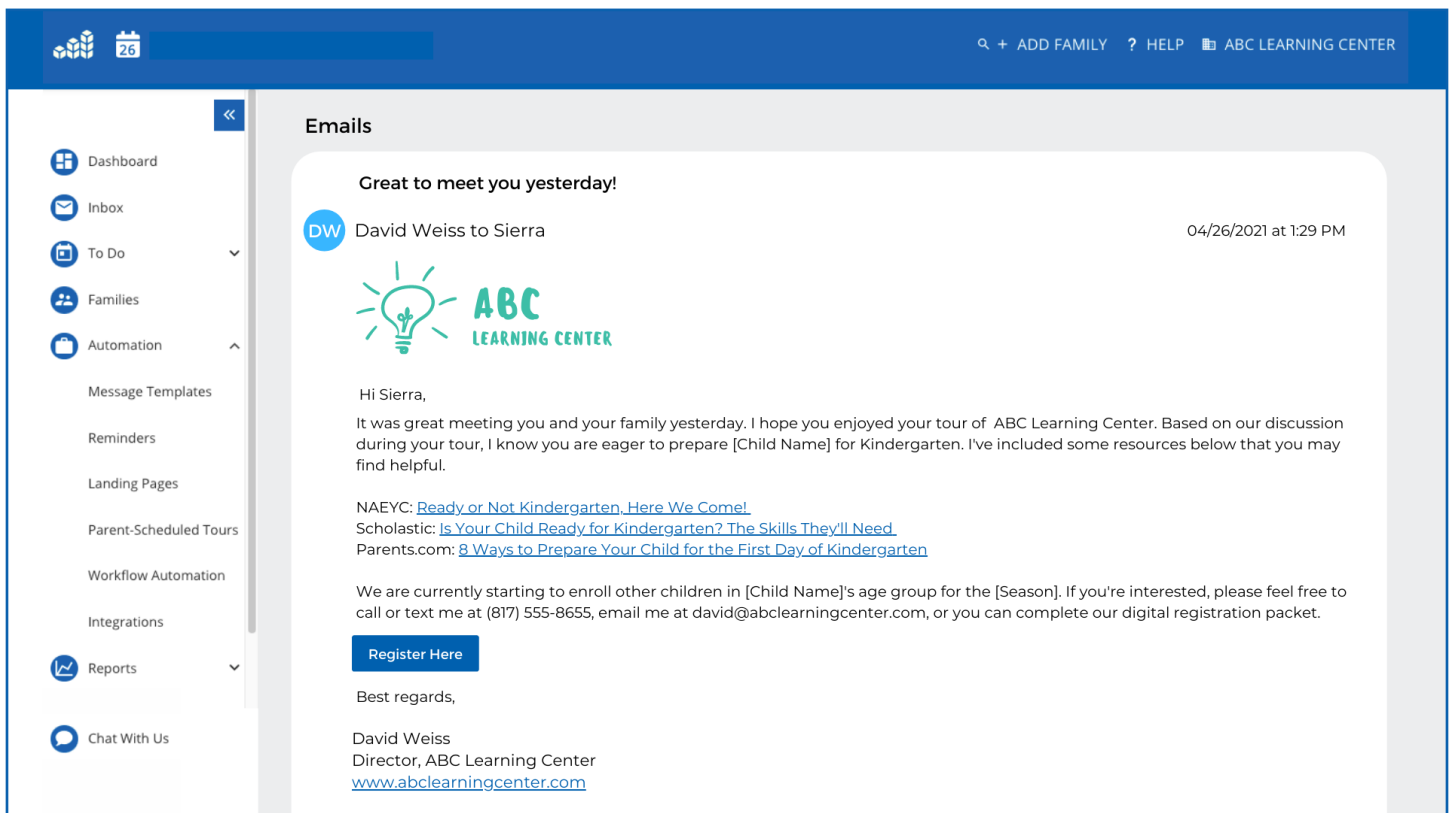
26

+ ADD FAMILY ? HELP ABC LEARNING CENTER

«

Dashboard
Inbox
To Do
Families
Automation
Message Templates
Reminders
Landing Pages
Parent-Scheduled Tours
Workflow Automation
Integrations
Reports
Chat With Us

Emails

Great to meet you yesterday!

DW David Weiss to Sierra 04/26/2021 at 1:29 PM

ABC LEARNING CENTER

Hi Sierra,

It was great meeting you and your family yesterday. I hope you enjoyed your tour of ABC Learning Center. Based on our discussion during your tour, I know you are eager to prepare [Child Name] for Kindergarten. I've included some resources below that you may find helpful.

NAEYC: Ready or Not Kindergarten, Here We Come!
Scholastic: Is Your Child Ready for Kindergarten? The Skills They'll Need
Parents.com: 8 Ways to Prepare Your Child for the First Day of Kindergarten

We are currently starting to enroll other children in [Child Name]'s age group for the [Season]. If you're interested, please feel free to call or text me at (817) 555-8655, email me at david@abclearningcenter.com, or you can complete our digital registration packet.

Register Here

Best regards,

David Weiss
Director, ABC Learning Center
www.abclearningcenter.com